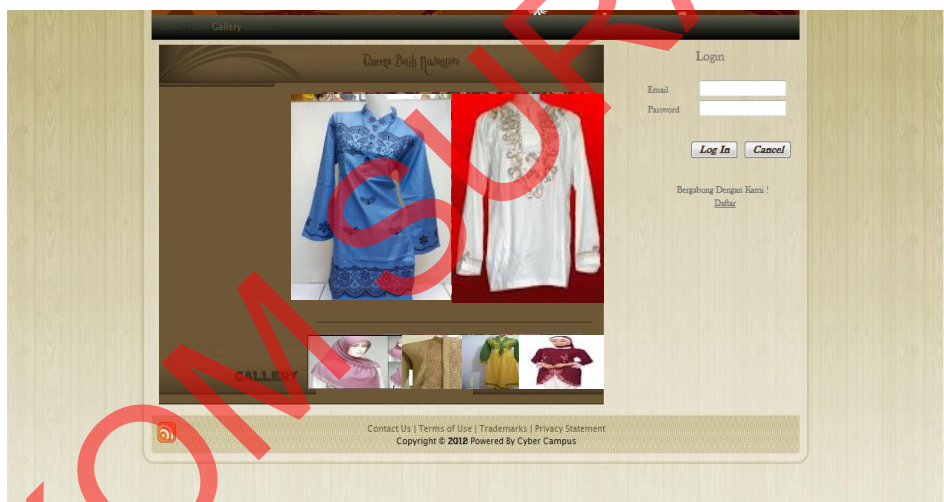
Gallery

Dwena Batik Nusantara

GALLERY

Login

Email

Password

Log In Cancel

Bergabung Dengan Kami !
Daftar

Contact Us | Terms of Use | Trademarks | Privacy Statement
Copyright © 2012 Powered By Cyber Campus

KOMPUTER